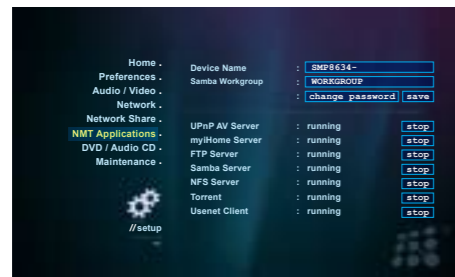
Home .
Preferences .
Audio / Video .
Network .
Network Share .
NMT Applications .
DVD / Audio CD .
Maintenance .

//setup

Device Name : SMP8634-
Samba Workgroup : WORKGROUP
: change password save

UPnP AV Server : running stop
myiHome Server : running stop
FTP Server : running stop
Samba Server : running stop
NFS Server : running stop
Torrent : running stop
Usenet Client : running stop